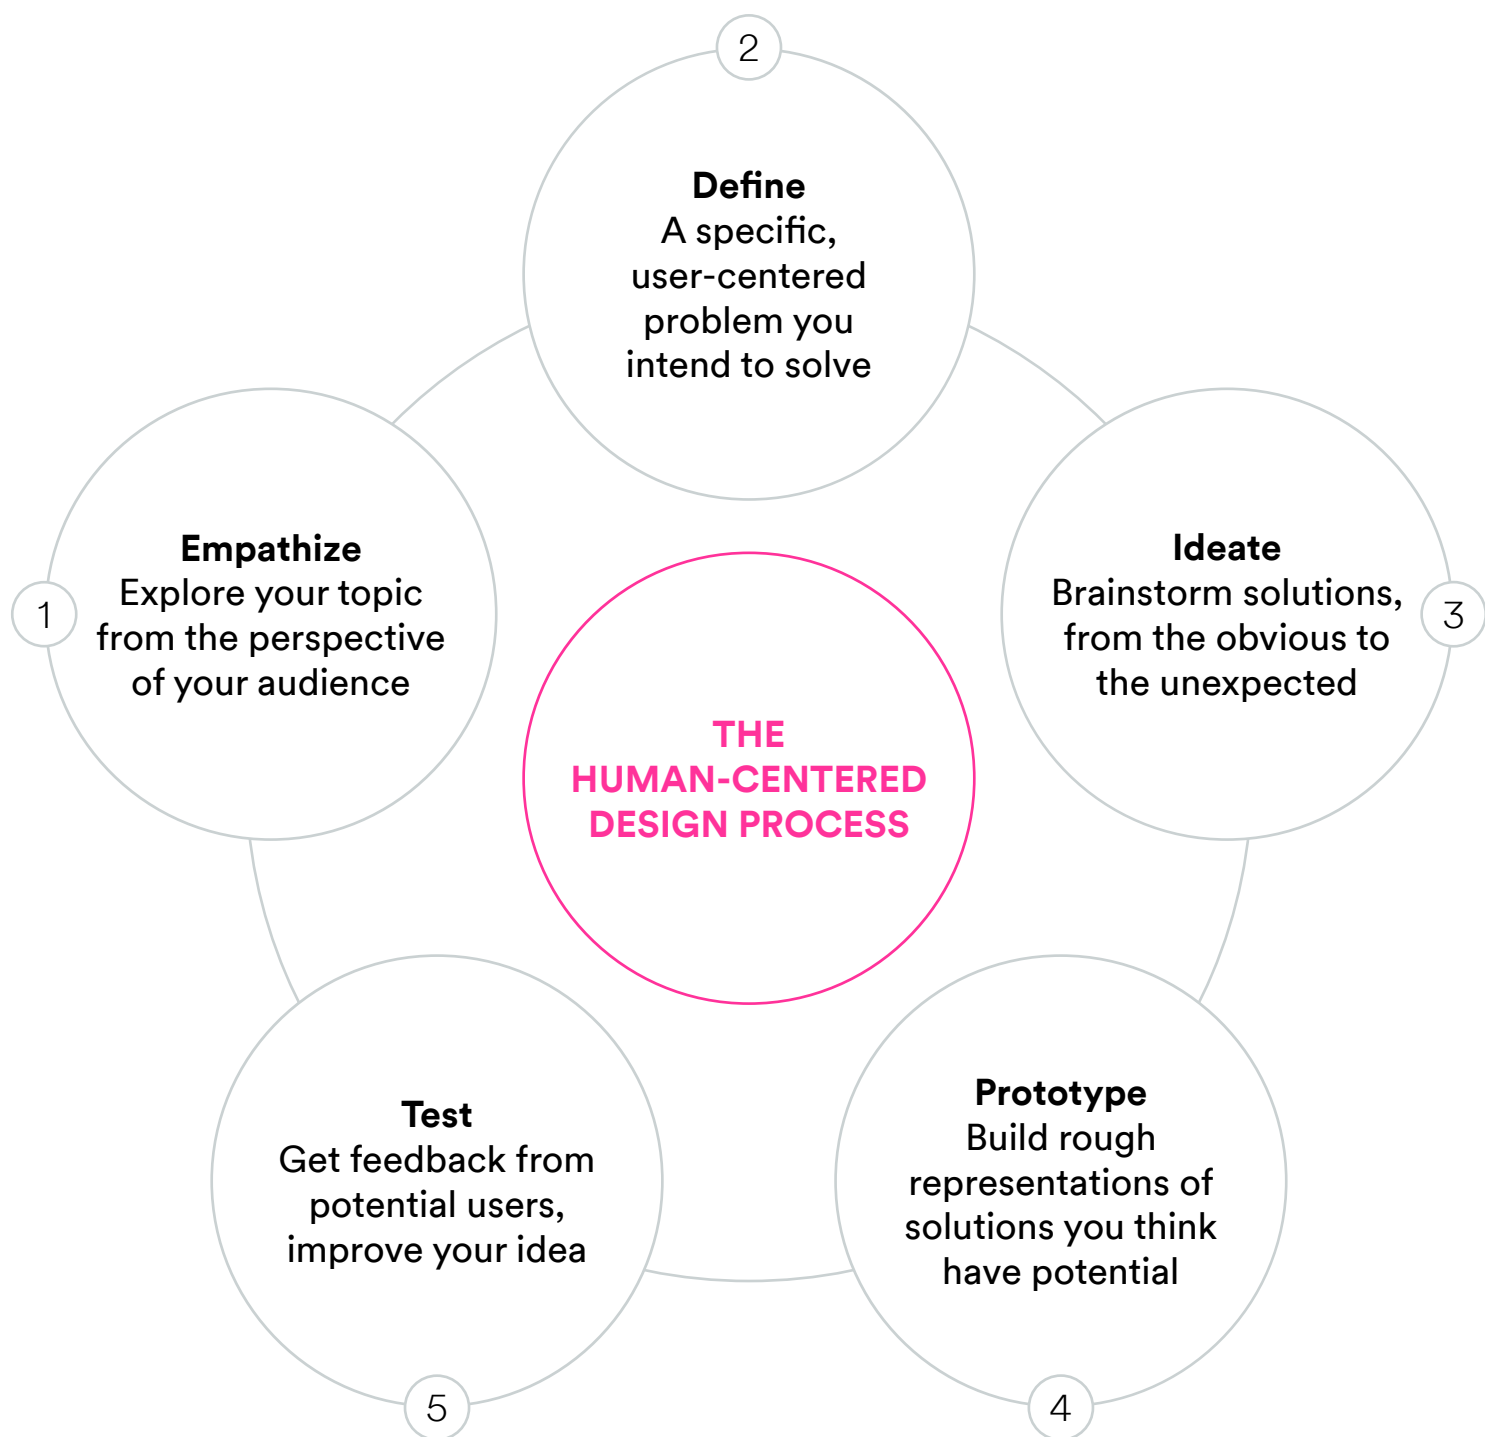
2

Define
A specific, user-centered problem you intend to solve

1

Empathize
Explore your topic from the perspective of your audience

THE HUMAN-CENTERED DESIGN PROCESS

Ideate
Brainstorm solutions, from the obvious to the unexpected

3

Test
Get feedback from potential users, improve your idea

5

Prototype
Build rough representations of solutions you think have potential

4